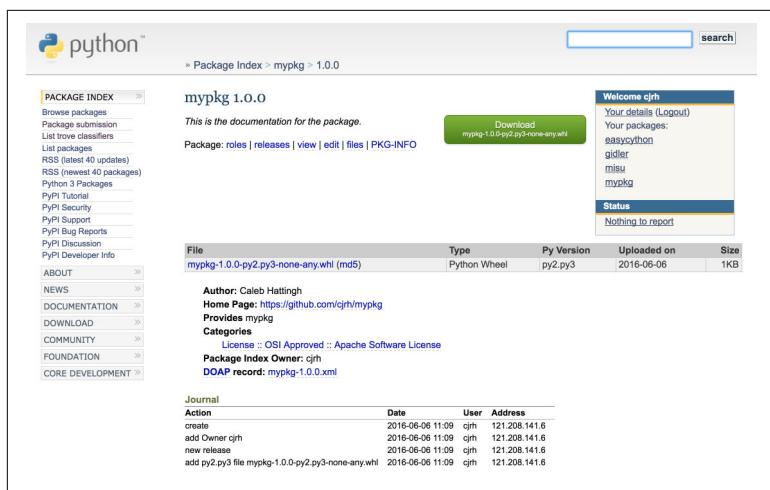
python™

search

» Package Index > mypkg > 1.0.0

PACKAGE INDEX »
Browse packages
Package submission
List trove classifiers
List packages
RSS (latest 40 updates)
RSS (newest 40 packages)
Python 3 Packages
PyPI Tutorial
PyPI Security
PyPI Support
PyPI Bug Reports
PyPI Discussion
PyPI Developer Info

ABOUT »
NEWS »
DOCUMENTATION »
DOWNLOAD »
COMMUNITY »
FOUNDATION »
CORE DEVELOPMENT »

mypkg 1.0.0

This is the documentation for the package.

Package: roles | releases | view | edit | files | PKG-INFO

Download
mypkg-1.0.0-py2.py3-none-any.whl

Welcome cjrh
Your details (Logout)
Your packages:
easycython
gidler
misu
mypkg

Status
Nothing to report

| File | Type | Py Version | Uploaded on | Size |
|---|---|---|---|---|
| mypkg-1.0.0-py2.py3-none-any.whl (md5) | Python Wheel | py2.py3 | 2016-06-06 | 1KB |

Author: Caleb Hattingh
Home Page: https://github.com/cjrh/mypkg
Provides mypkg
Categories
License :: OSI Approved :: Apache Software License
Package Index Owner: cjrh
DOAP record: mypkg-1.0.0.xml

Journal

| Action | Date | User | Address |
|---|---|---|---|
| create | 2016-06-06 11:09 | cjrh | 121.208.141.6 |
| add Owner cjrh | 2016-06-06 11:09 | cjrh | 121.208.141.6 |
| new release | 2016-06-06 11:09 | cjrh | 121.208.141.6 |
| add py2.py3 file mypkg-1.0.0-py2.py3-none-any.whl | 2016-06-06 11:09 | cjrh | 121.208.141.6 |